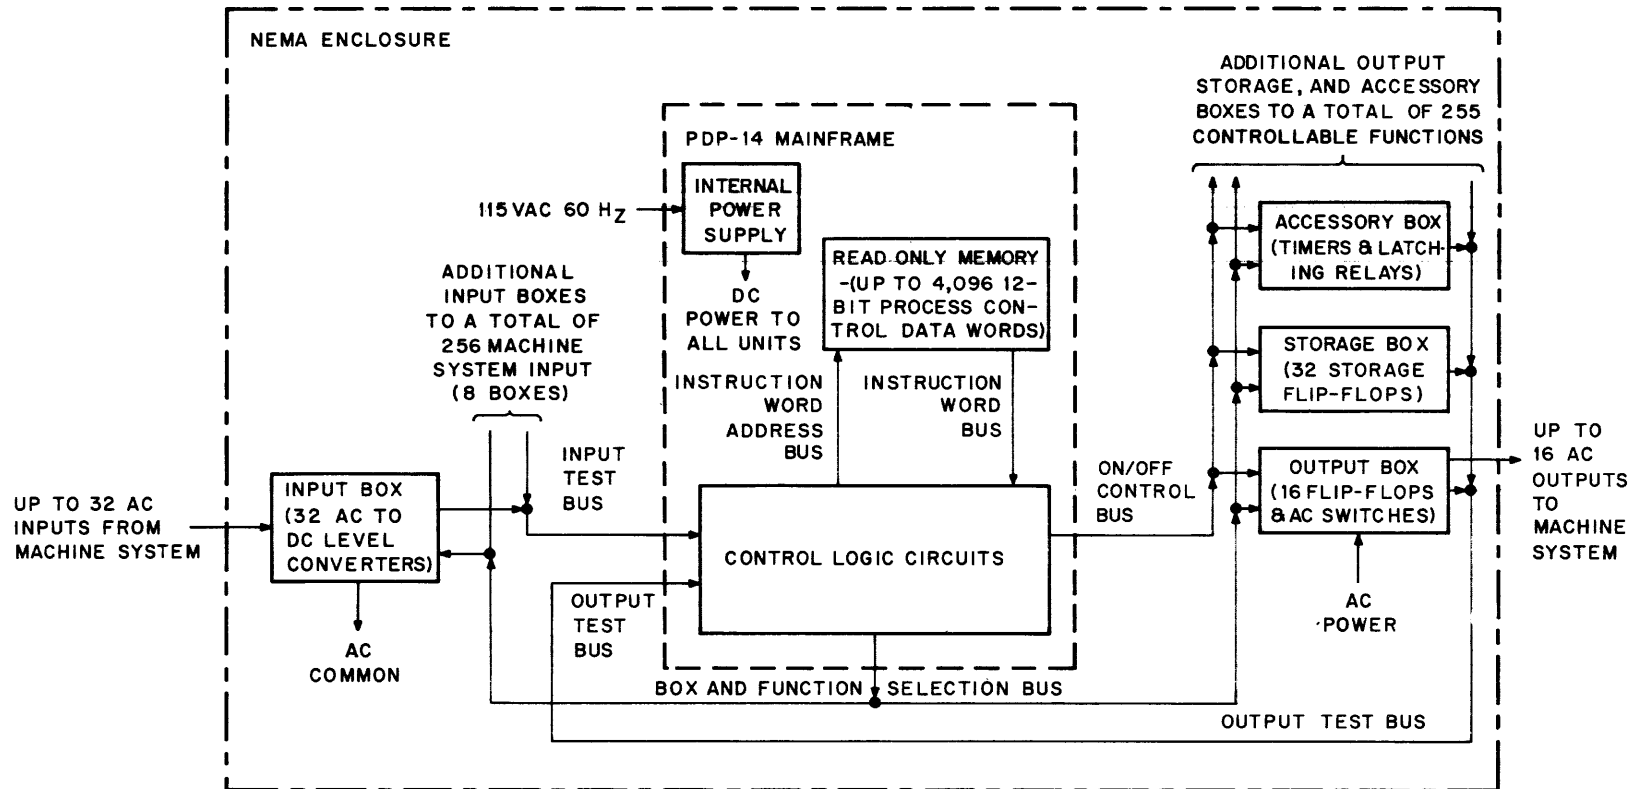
NEMA ENCLOSURE

PDP-14 MAINFRAME

ADDITIONAL OUTPUT STORAGE, AND ACCESSORY BOXES TO A TOTAL OF 255 CONTROLLABLE FUNCTIONS

115 VAC 60 HZ

INTERNAL POWER SUPPLY

DC POWER TO ALL UNITS

READ ONLY MEMORY -(UP TO 4,096 12-BIT PROCESS CONTROL DATA WORDS)

ADDITIONAL INPUT BOXES TO A TOTAL OF 256 MACHINE SYSTEM INPUT (8 BOXES)

INSTRUCTION WORD ADDRESS BUS

INSTRUCTION WORD BUS

ACCESSORY BOX (TIMERS & LATCHING RELAYS)

STORAGE BOX (32 STORAGE FLIP-FLOPS)

OUTPUT BOX (16 FLIP-FLOPS & AC SWITCHES)

INPUT TEST BUS

ON/OFF CONTROL BUS

UP TO 32 AC INPUTS FROM MACHINE SYSTEM

INPUT BOX (32 AC TO DC LEVEL CONVERTERS)

CONTROL LOGIC CIRCUITS

UP TO 16 AC OUTPUTS TO MACHINE SYSTEM

OUTPUT TEST BUS

AC COMMON

AC POWER

BOX AND FUNCTION SELECTION BUS

OUTPUT TEST BUS